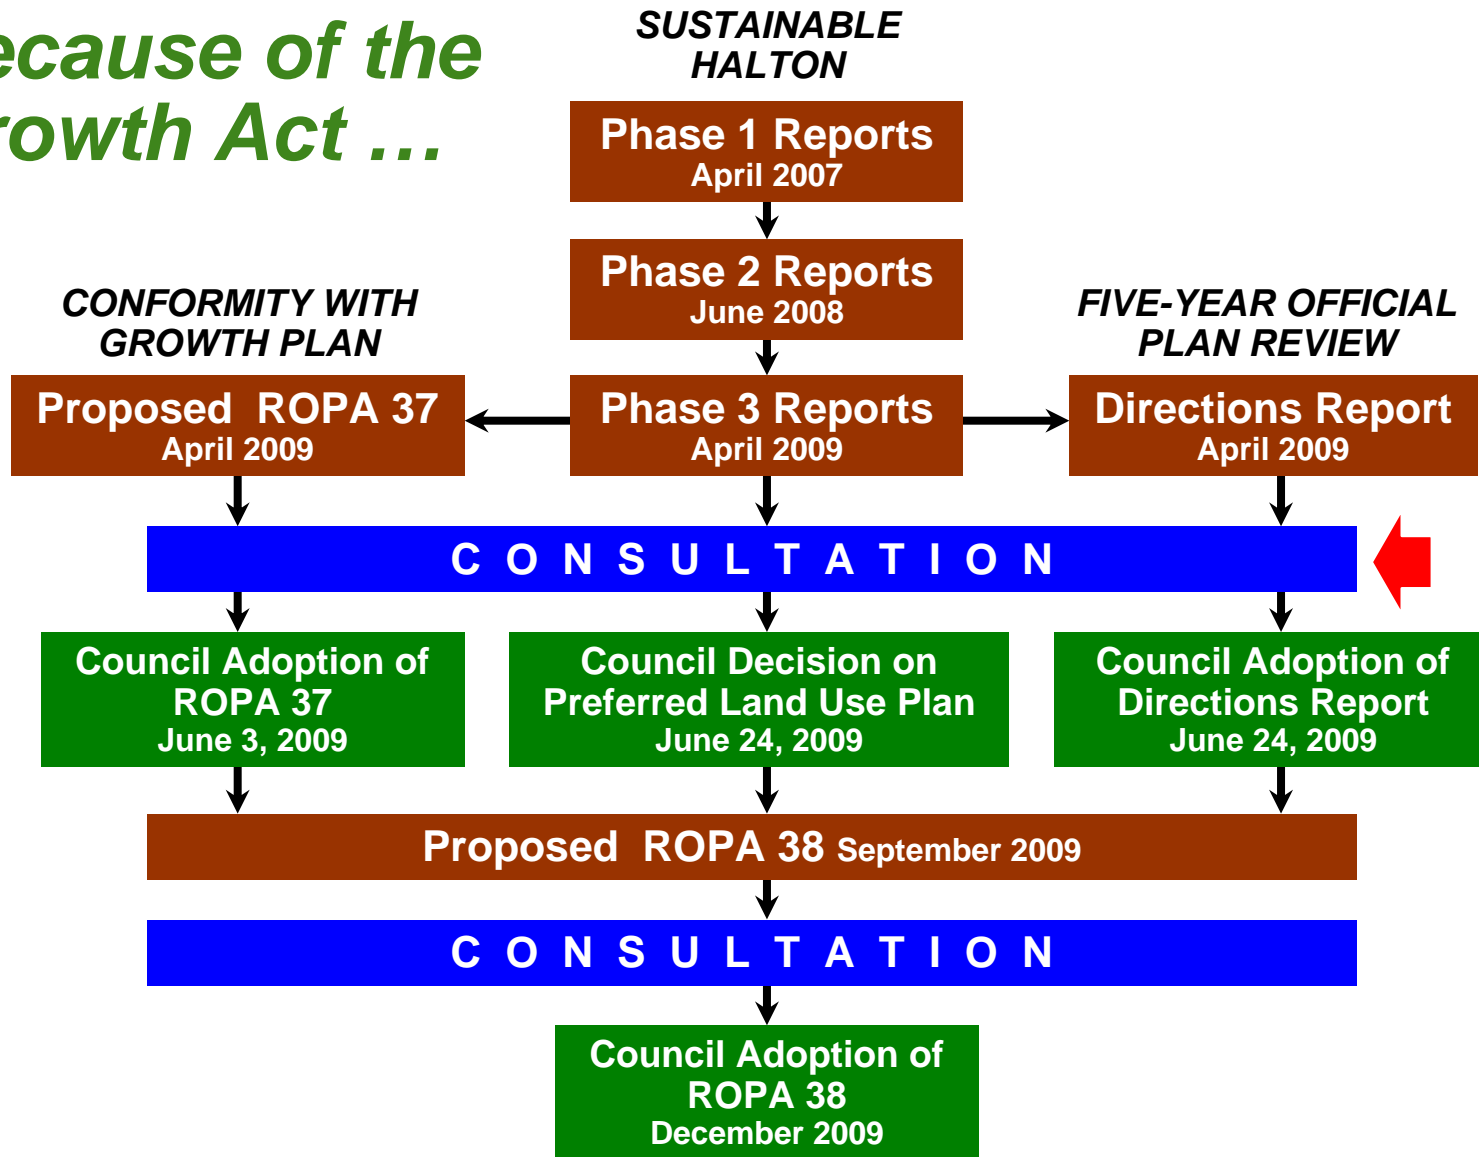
ecause of the
rowth Act …

SUSTAINABLE HALTON

Phase 1 Reports
April 2007

Phase 2 Reports
June 2008

CONFORMITY WITH GROWTH PLAN

FIVE-YEAR OFFICIAL PLAN REVIEW

Proposed ROPA 37
April 2009

Phase 3 Reports
April 2009

Directions Report
April 2009

C O N S U L T A T I O N

Council Adoption of ROPA 37
June 3, 2009

Council Decision on Preferred Land Use Plan
June 24, 2009

Council Adoption of Directions Report
June 24, 2009

Proposed ROPA 38 September 2009

C O N S U L T A T I O N

Council Adoption of ROPA 38
December 2009